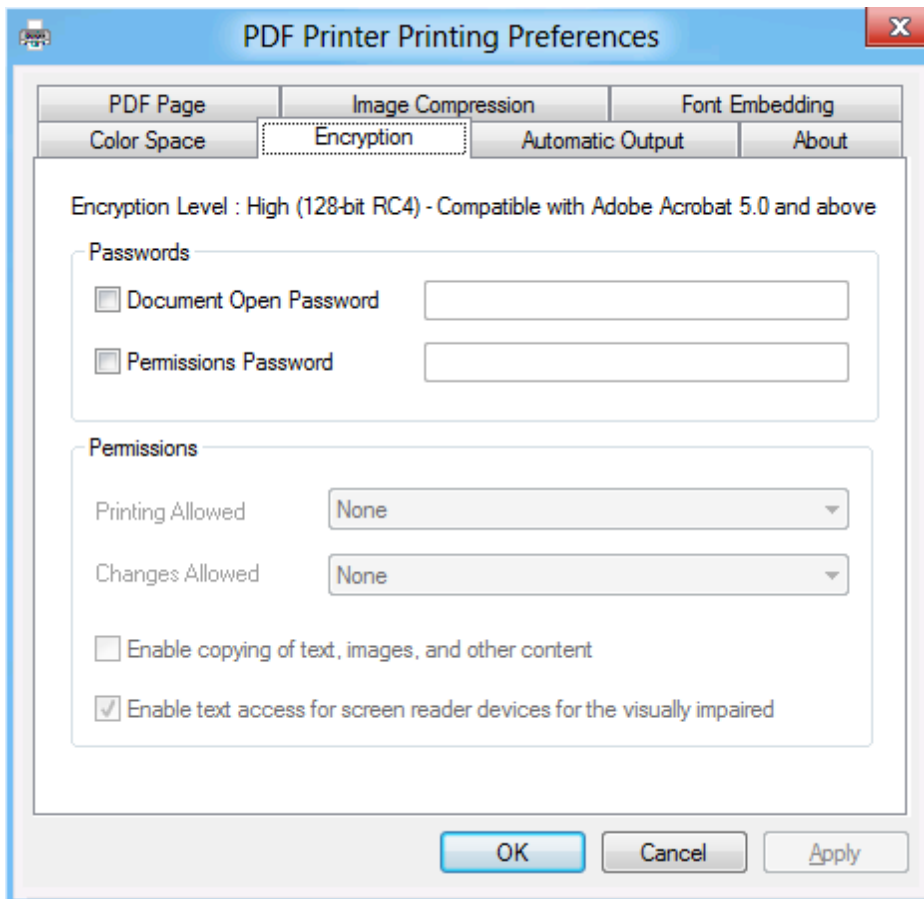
PDF Printer Printing Preferences

PDF Page
Image Compression
Font Embedding
Color Space
Encryption
Automatic Output
About

Encryption Level : High (128-bit RC4) - Compatible with Adobe Acrobat 5.0 and above

Passwords

Document Open Password

Permissions Password

Permissions

Printing Allowed None

Changes Allowed None

Enable copying of text, images, and other content

Enable text access for screen reader devices for the visually impaired

OK
Cancel
Apply